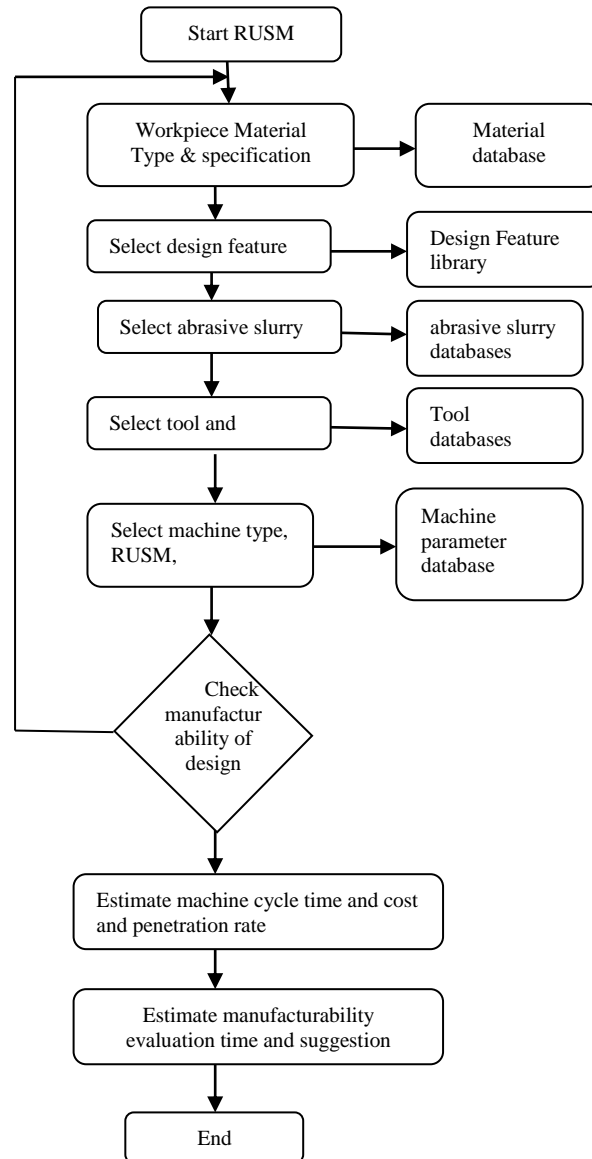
Start RUSM

Workpiece Material Type & specification

Material database

Select design feature

Design Feature library

Select abrasive slurry

abrasive slurry databases

Select tool and

Tool databases

Select machine type, RUSM,

Machine parameter database

Check manufactur ability of design

Estimate machine cycle time and cost and penetration rate

Estimate manufacturability evaluation time and suggestion

End